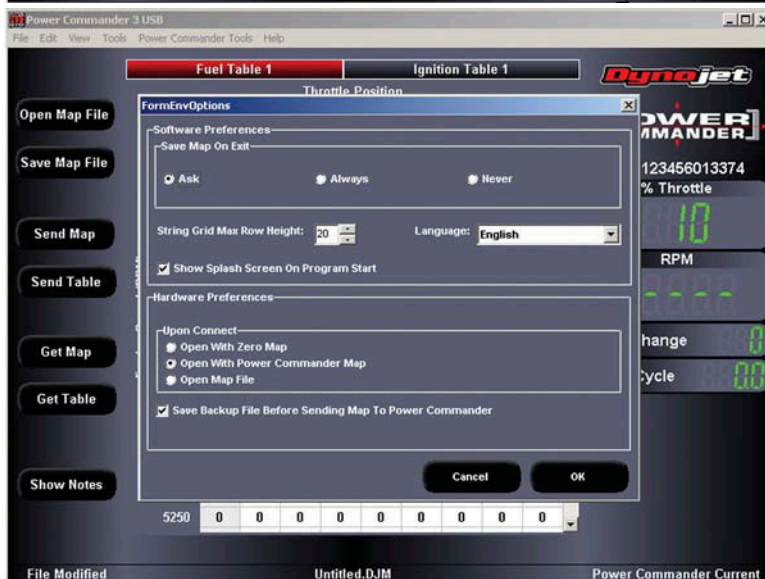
Power Commander 3 USB

File Edit View Tools Power Commander Tools Help

Fuel Table 1

Ignition Table 1

Throttle Position

Dynojet

Open Map File

Save Map File

Send Map

Send Table

Get Map

Get Table

Show Notes

FormEnvOptions

Software Preferences

Save Map On Exit

Ask

Always

Never

String Grid Max Row Height: 20

Language: English

Show Splash Screen On Program Start

Hardware Preferences

Upon Connect

Open With Zero Map

Open With Power Commander Map

Open Map File

Save Backup File Before Sending Map To Power Commander

Cancel

OK

OWER
MANDER

123456013374

% Throttle

10

RPM

- - - -

hange

0

Cycle

0.0

5250

| 0 | 0 | 0 | 0 | 0 | 0 | 0 | 0 | 0 | 0 |
|---|---|---|---|---|---|---|---|---|---|

File Modified

Untitled.DJM

Power Commander Current